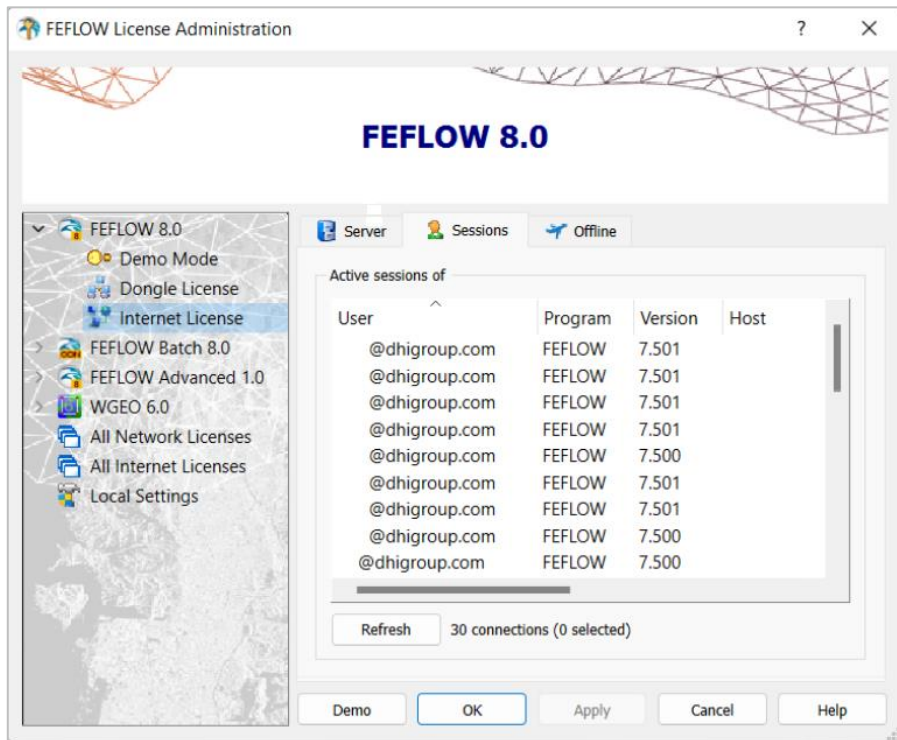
FEFLOW License Administration

?

×

FEFLOW 8.0

FEFLOW 8.0
Demo Mode
Dongle License
Internet License
FEFLOW Batch 8.0
FEFLOW Advanced 1.0
WGEO 6.0
All Network Licenses
All Internet Licenses
Local Settings

Server
Sessions
Offline

Active sessions of

| User | Program | Version | Host |
|---|---|---|---|
| @dhigroup.com | FEFLOW | 7.501 | |
| @dhigroup.com | FEFLOW | 7.501 | |
| @dhigroup.com | FEFLOW | 7.501 | |
| @dhigroup.com | FEFLOW | 7.501 | |
| @dhigroup.com | FEFLOW | 7.500 | |
| @dhigroup.com | FEFLOW | 7.501 | |
| @dhigroup.com | FEFLOW | 7.501 | |
| @dhigroup.com | FEFLOW | 7.500 | |
| @dhigroup.com | FEFLOW | 7.500 | |

Refresh
30 connections (0 selected)

Demo
OK
Apply
Cancel
Help